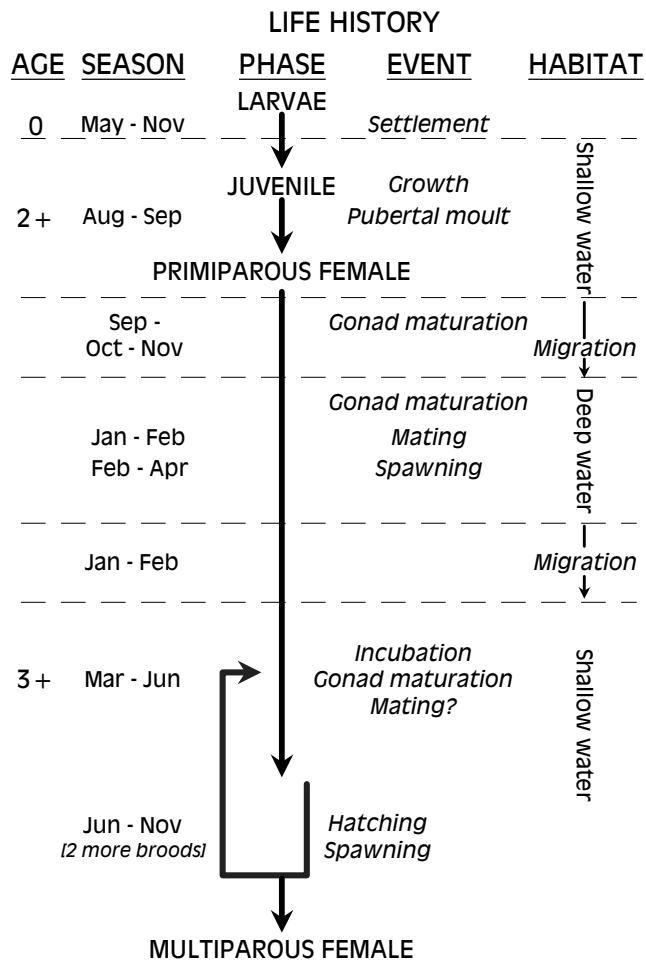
LIFE HISTORY

AGE SEASON PHASE EVENT HABITAT

LARVAE

0 May - Nov *Settlement*

JUVENILE *Growth*

2 + Aug - Sep *Pubertal moult*

PRIMIPAROUS FEMALE

Shallow water

Sep - Oct - Nov *Gonad maturation*

*Migration*

*Gonad maturation*

Jan - Feb *Mating*

Feb - Apr *Spawning*

Deep water

Jan - Feb *Migration*

3 + Mar - Jun *Incubation* *Gonad maturation* *Mating?*

Shallow water

Jun - Nov *[2 more broods]* *Hatching* *Spawning*

MULTIPAROUS FEMALE